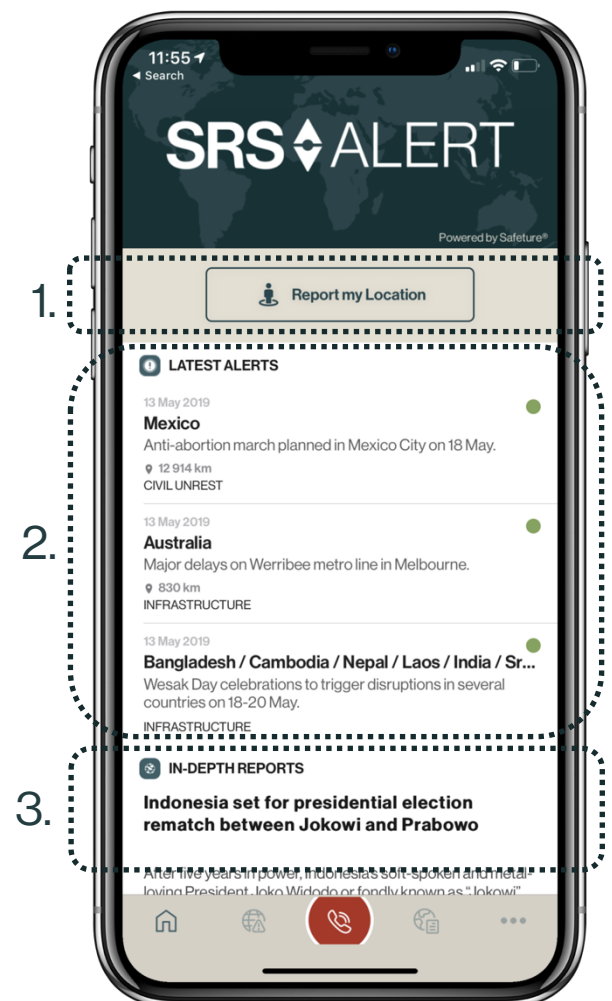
11:55
◂ Search

SRS ALERT

Powered by Safeture®

1.

Report my Location

2.

LATEST ALERTS

13 May 2019
Mexico
Anti-abortion march planned in Mexico City on 18 May.
12 914 km
CIVIL UNREST

13 May 2019
Australia
Major delays on Werribee metro line in Melbourne.
830 km
INFRASTRUCTURE

13 May 2019
Bangladesh / Cambodia / Nepal / Laos / India / Sr...
Wesak Day celebrations to trigger disruptions in several countries on 18-20 May.
INFRASTRUCTURE

3.

IN-DEPTH REPORTS

Indonesia set for presidential election rematch between Jokowi and Prabowo

After five years in power, Indonesia's soft-spoken and metal-loving President Joko Widodo or fondly known as "Jokowi"

•••